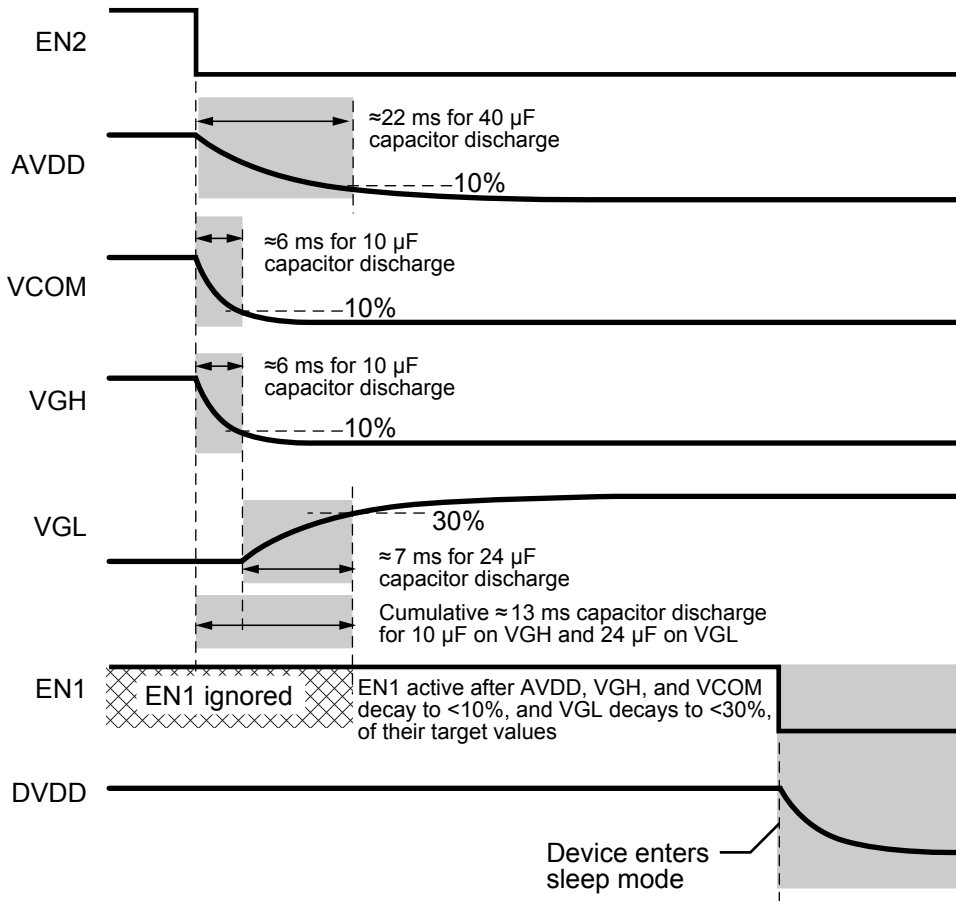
EN2

AVDD

≈22 ms for 40 µF capacitor discharge

10%

VCOM

≈6 ms for 10 µF capacitor discharge

10%

VGH

≈6 ms for 10 µF capacitor discharge

10%

VGL

30%

≈7 ms for 24 µF capacitor discharge

Cumulative ≈ 13 ms capacitor discharge for 10 µF on VGH and 24 µF on VGL

EN1

EN1 ignored

EN1 active after AVDD, VGH, and VCOM decay to <10%, and VGL decays to <30%, of their target values

DVDD

Device enters sleep mode